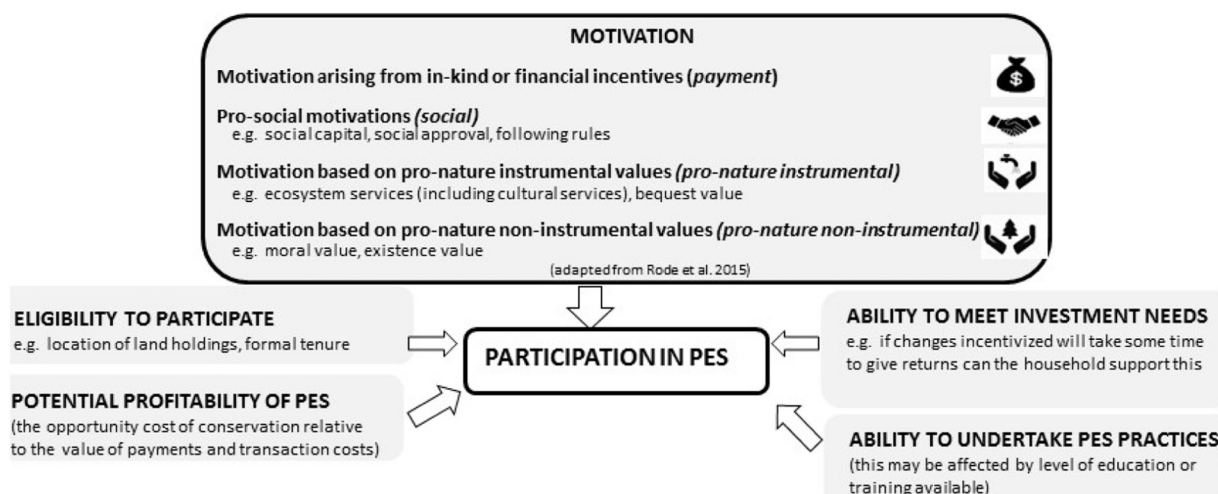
MOTIVATION

Motivation arising from in-kind or financial incentives (*payment*)

Pro-social motivations *(social)*
e.g. social capital, social approval, following rules

Motivation based on pro-nature instrumental values *(pro-nature instrumental)*
e.g. ecosystem services (including cultural services), bequest value

Motivation based on pro-nature non-instrumental values *(pro-nature non-instrumental)*
e.g. moral value, existence value

(adapted from Rode et al. 2015)

ELIGIBILITY TO PARTICIPATE
e.g. location of land holdings, formal tenure

PARTICIPATION IN PES

ABILITY TO MEET INVESTMENT NEEDS
e.g. if changes incentivized will take some time to give returns can the household support this

POTENTIAL PROFITABILITY OF PES
(the opportunity cost of conservation relative to the value of payments and transaction costs)

ABILITY TO UNDERTAKE PES PRACTICES
(this may be affected by level of education or training available)